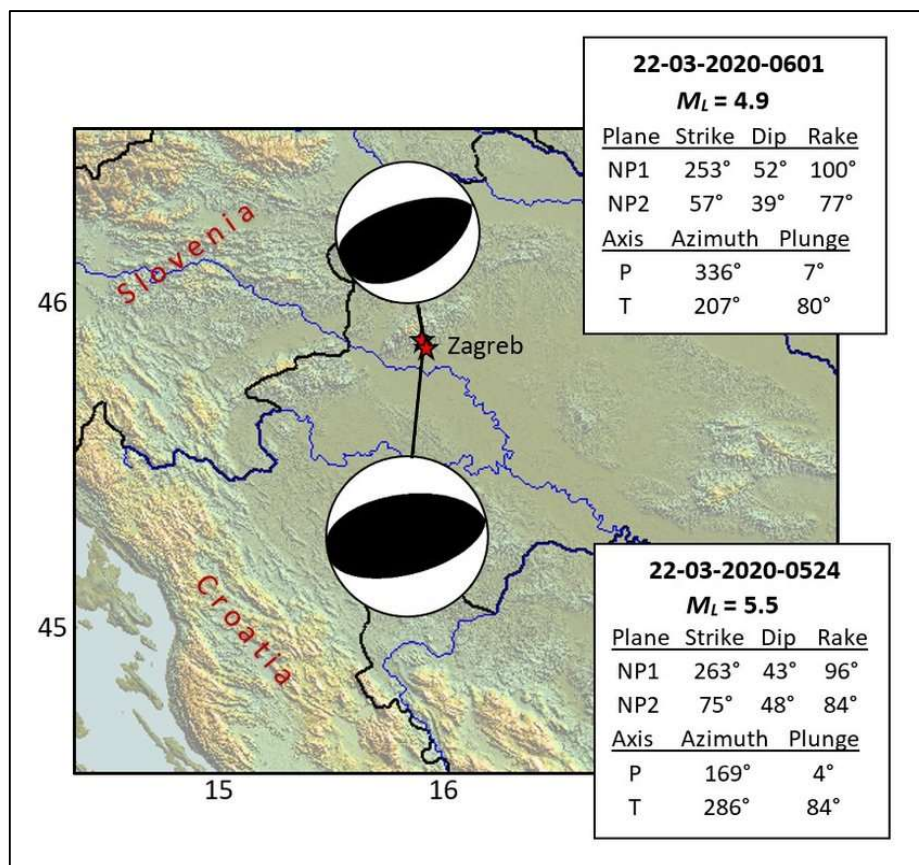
22-03-2020-0601
$M_L$ = 4.9

| Plane | Strike | Dip | Rake |
|---|---|---|---|
| NP1 | 253° | 52° | 100° |
| NP2 | 57° | 39° | 77° |

| Axis | Azimuth | Plunge |
|---|---|---|
| P | 336° | 7° |
| T | 207° | 80° |

Slovenia

46

Zagreb

Croatia

45

15

16

22-03-2020-0524
$M_L$ = 5.5

| Plane | Strike | Dip | Rake |
|---|---|---|---|
| NP1 | 263° | 43° | 96° |
| NP2 | 75° | 48° | 84° |

| Axis | Azimuth | Plunge |
|---|---|---|
| P | 169° | 4° |
| T | 286° | 84° |